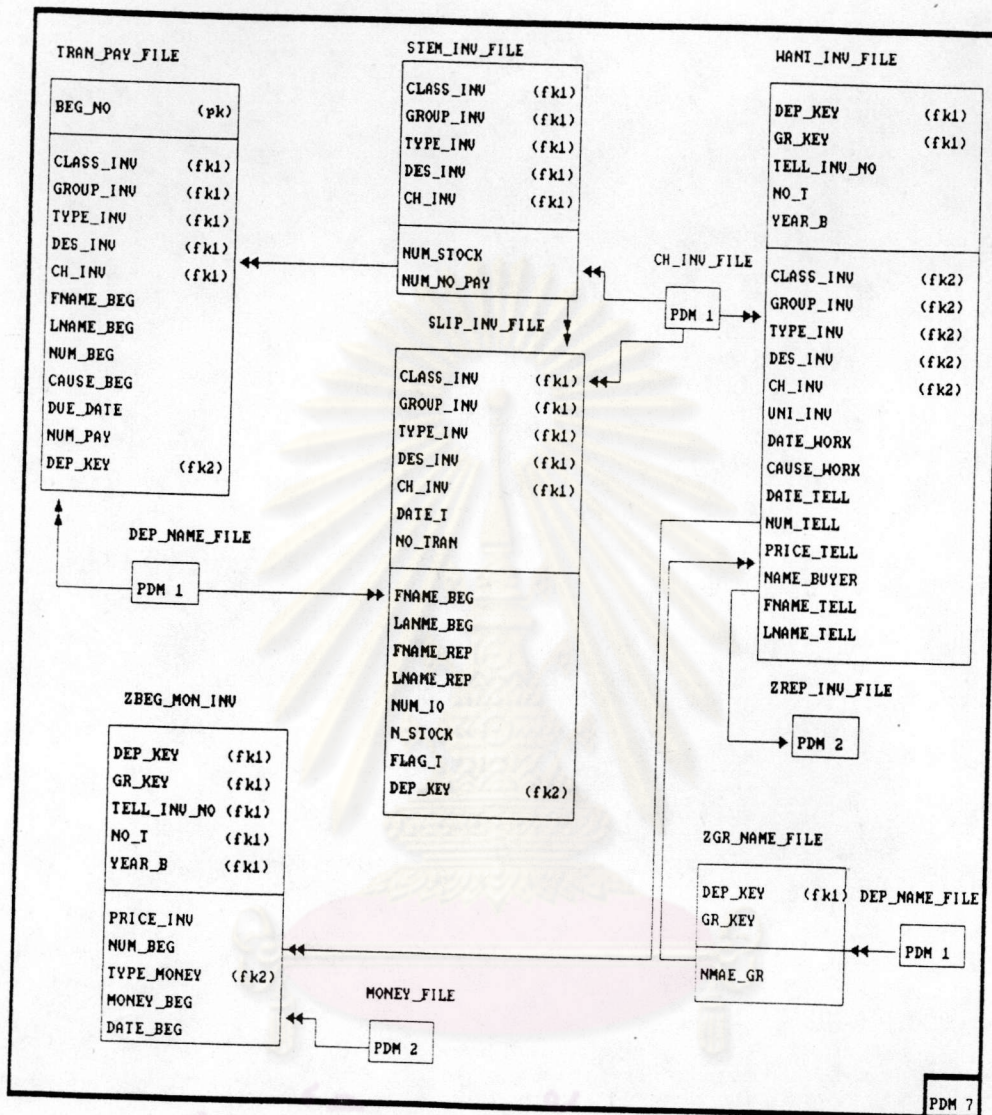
TRAN_PAY_FILE

BEG_NO (pk)

CLASS_INV (fk1)
GROUP_INV (fk1)
TYPE_INV (fk1)
DES_INV (fk1)
CH_INV (fk1)
FNAME_BEG
LNAME_BEG
NUM_BEG
CAUSE_BEG
DUE_DATE
NUM_PAY
DEP_KEY (fk2)

STEM_INV_FILE

CLASS_INV (fk1)
GROUP_INV (fk1)
TYPE_INV (fk1)
DES_INV (fk1)
CH_INV (fk1)

NUM_STOCK
NUM_NO_PAY

WANT_INV_FILE

DEP_KEY (fk1)
GR_KEY (fk1)
TELL_INV_NO
NO_T
YEAR_B

CLASS_INV (fk2)
GROUP_INV (fk2)
TYPE_INV (fk2)
DES_INV (fk2)
CH_INV (fk2)
UNI_INV
DATE_WORK
CAUSE_WORK
DATE_TELL
NUM_TELL
PRICE_TELL
NAME_BUYER
FNAME_TELL
LNAME_TELL

CH_INV_FILE

PDM 1

SLIP_INV_FILE

CLASS_INV (fk1)
GROUP_INV (fk1)
TYPE_INV (fk1)
DES_INV (fk1)
CH_INV (fk1)
DATE_T
NO_TRAN

FNAME_BEG
LANME_BEG
FNAME_REP
LNAME_REP
NUM_IO
N_STOCK
FLAG_T
DEP_KEY (fk2)

DEP_NAME_FILE

PDM 1

ZREP_INV_FILE

PDM 2

ZBEG_MON_INV

DEP_KEY (fk1)
GR_KEY (fk1)
TELL_INV_NO (fk1)
NO_T (fk1)
YEAR_B (fk1)

PRICE_INV
NUM_BEG
TYPE_MONEY (fk2)
MONEY_BEG
DATE_BEG

MONEY_FILE

PDM 2

ZGR_NAME_FILE

DEP_KEY (fk1)
GR_KEY

NMAE_GR

DEP_NAME_FILE

PDM 1

PDM 7